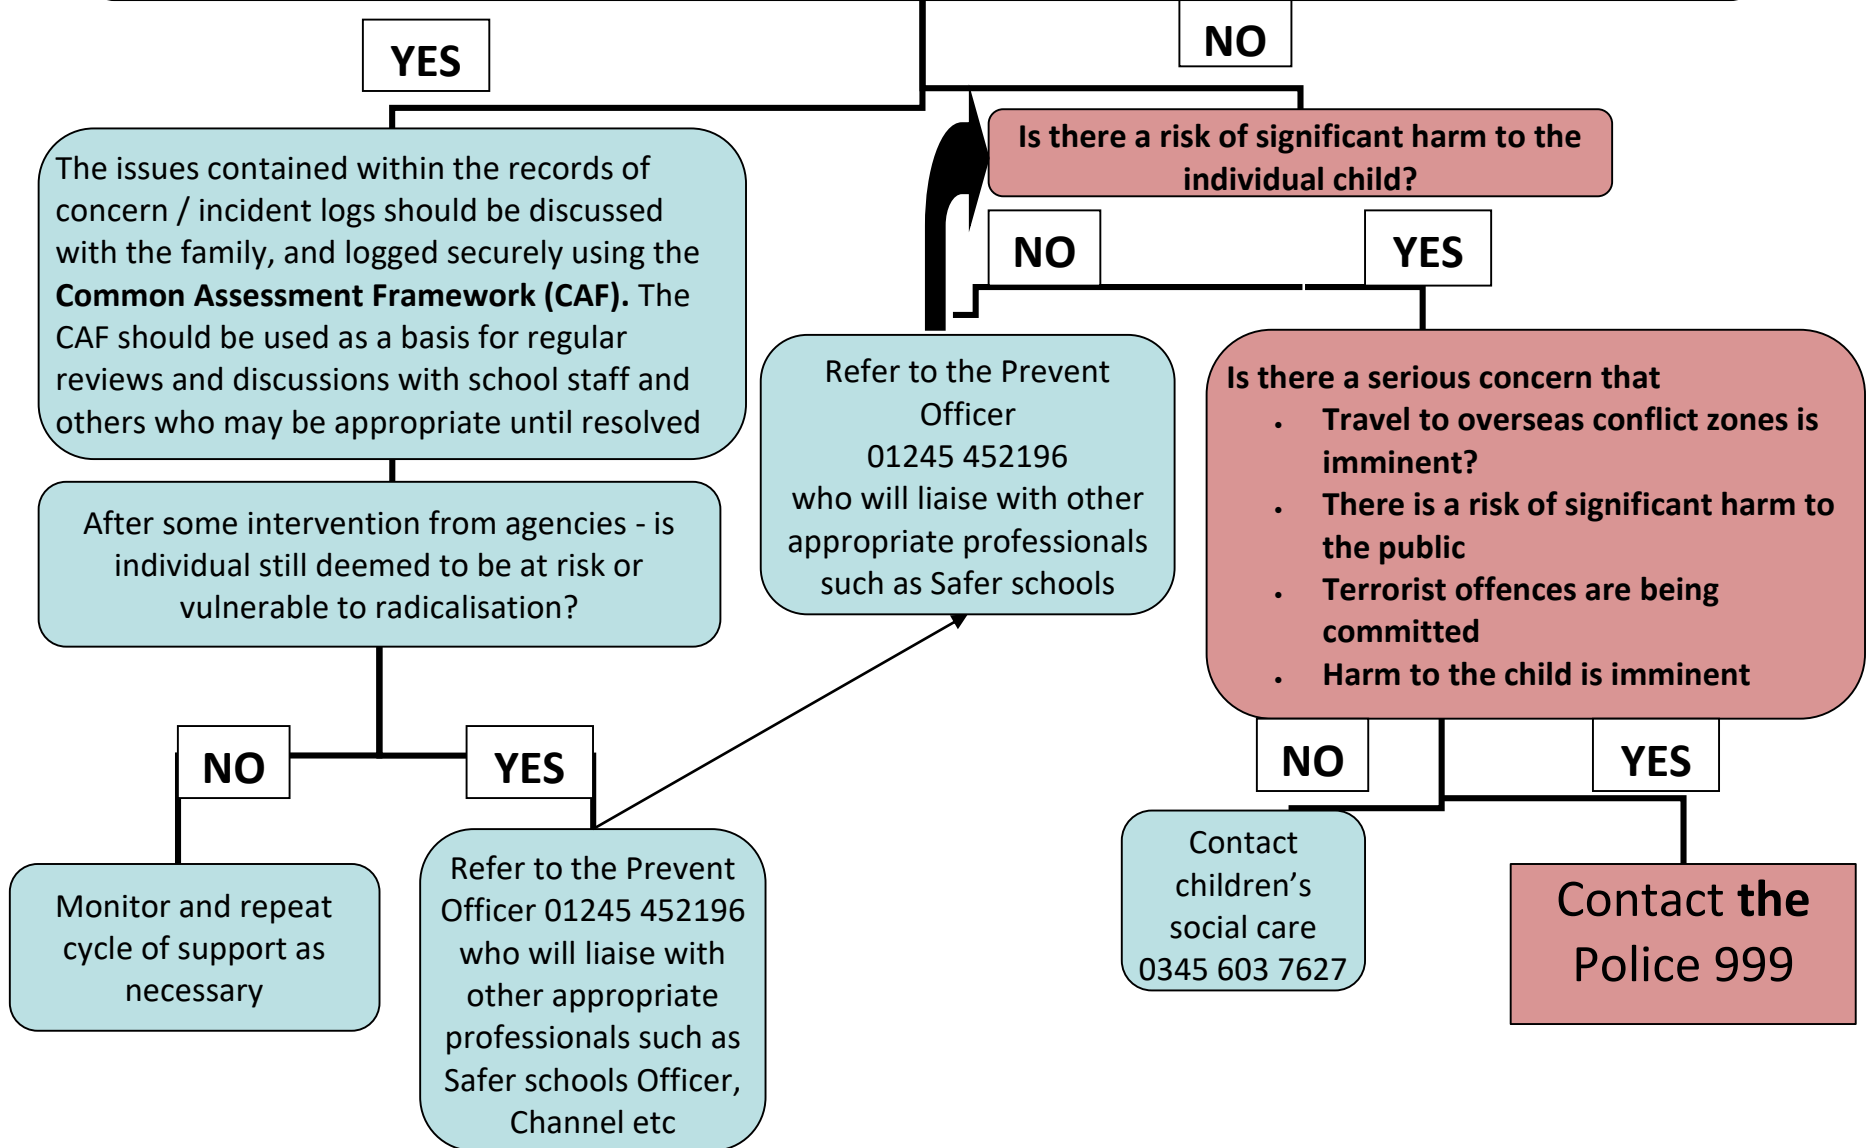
YES

NO

The issues contained within the records of concern / incident logs should be discussed with the family, and logged securely using the **Common Assessment Framework (CAF).** The CAF should be used as a basis for regular reviews and discussions with school staff and others who may be appropriate until resolved

Is there a risk of significant harm to the individual child?

NO

YES

Refer to the Prevent Officer 01245 452196 who will liaise with other appropriate professionals such as Safer schools

Is there a serious concern that
- Travel to overseas conflict zones is imminent?
- There is a risk of significant harm to the public
- Terrorist offences are being committed
- Harm to the child is imminent

After some intervention from agencies - is individual still deemed to be at risk or vulnerable to radicalisation?

NO

YES

NO

YES

Monitor and repeat cycle of support as necessary

Refer to the Prevent Officer 01245 452196 who will liaise with other appropriate professionals such as Safer schools Officer, Channel etc

Contact children's social care 0345 603 7627

Contact **the** Police 999